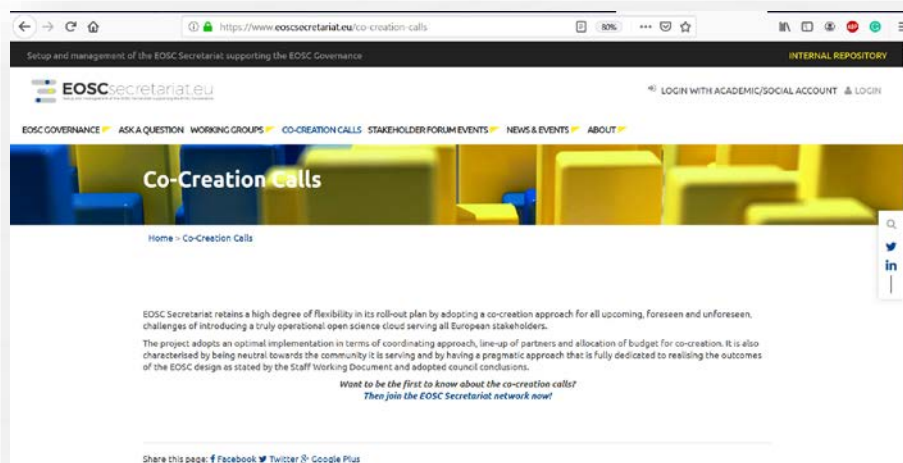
https://www.eoscsecretariat.eu/co-creation-calls

80%

Setup and management of the EOSC Secretariat supporting the EOSC Governance

INTERNAL REPOSITORY

EOSCsecretariat.eu

LOGIN WITH ACADEMIC/SOCIAL ACCOUNT LOGIN

EOSC GOVERNANCE ASK A QUESTION WORKING GROUPS CO-CREATION CALLS STAKEHOLDER FORUM EVENTS NEWS & EVENTS ABOUT

Co-Creation Calls

Home > Co-Creation Calls

EOSC Secretariat retains a high degree of flexibility in its roll-out plan by adopting a co-creation approach for all upcoming, foreseen and unforeseen, challenges of introducing a truly operational open science cloud serving all European stakeholders.

The project adopts an optimal implementation in terms of coordinating approach, line-up of partners and allocation of budget for co-creation. It is also characterised by being neutral towards the community it is serving and by having a pragmatic approach that is fully dedicated to realising the outcomes of the EOSC design as stated by the Staff Working Document and adopted council conclusions.

Want to be the first to know about the co-creation calls?
Then join the EOSC Secretariat network now!

Share this page: Facebook Twitter Google Plus